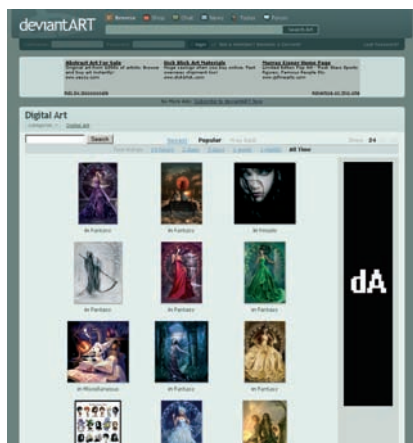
deviantART Browse Shop Chat News Forum

Search Art

Abstract Art For Sale

Bulk Black Art Materials

Thomas Kinkade Home Page

Ads by Advertiser

Digital Art

Search

Newest Popular

24

All Time

in Fantasy

in Fantasy

in People

in Fantasy

in Fantasy

in Fantasy

in Miscellaneous

in Fantasy

in Fantasy

dA